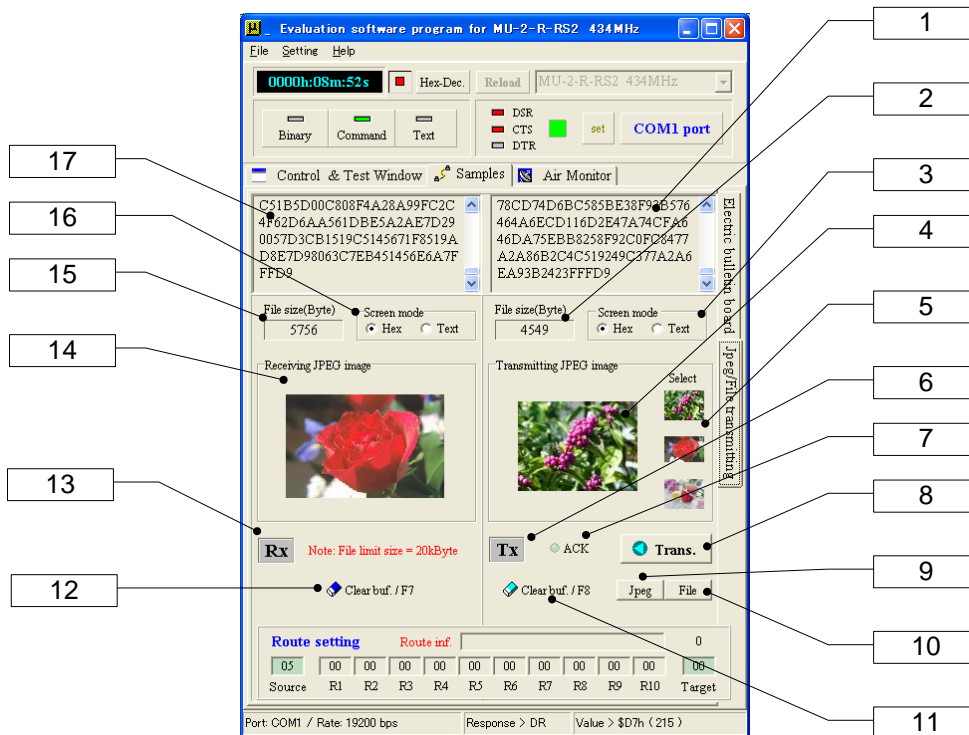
Evaluation software program for MU-2-R-RS2 434MHz

File Setting Help

0000h:08m:52s Hex-Dec. Reload MU-2-R-RS2 434MHz

Binary Command Text

DSR
CTS
DTR
set
COM1 port

Control & Test Window Samples Air Monitor

C51B5D00C808F4A28A99FC2C
4F62D6AA561DBE5A2AE7D29
0057D3CB1519C5145671F8519A
D8E7D98063C7EB451456E6A7F
FFD9

78CD74D6BC585BE38F9AB576
464A6ECD116D2E47A74CFA6
46DA75EBB8258F92C0FC8477
A2A86B2C4C519249C377A2A6
EA93B2423FFFD9

Electric bulletin board
Jpeg/File transmitting

File size(Byte)
5756
Screen mode
Hex Text

File size(Byte)
4549
Screen mode
Hex Text

Receiving JPEG image

Transmitting JPEG image
Select

Rx Note: File limit size = 20kByte

Tx ACK Trans.

Clear buf. / F7

Clear buf. / F8 Jpeg File

Route setting Route inf. 0

| 05 | 00 | 00 | 00 | 00 | 00 | 00 | 00 | 00 | 00 | 00 | 00 |
|---|---|---|---|---|---|---|---|---|---|---|---|
| Source | R1 | R2 | R3 | R4 | R5 | R6 | R7 | R8 | R9 | R10 | Target |

Port: COM1 / Rate: 19200 bps
Response > DR
Value > $D7h ( 215 )

1
2
3
4
5
6
7
8
9
10
11
12
13
14
15
16
17